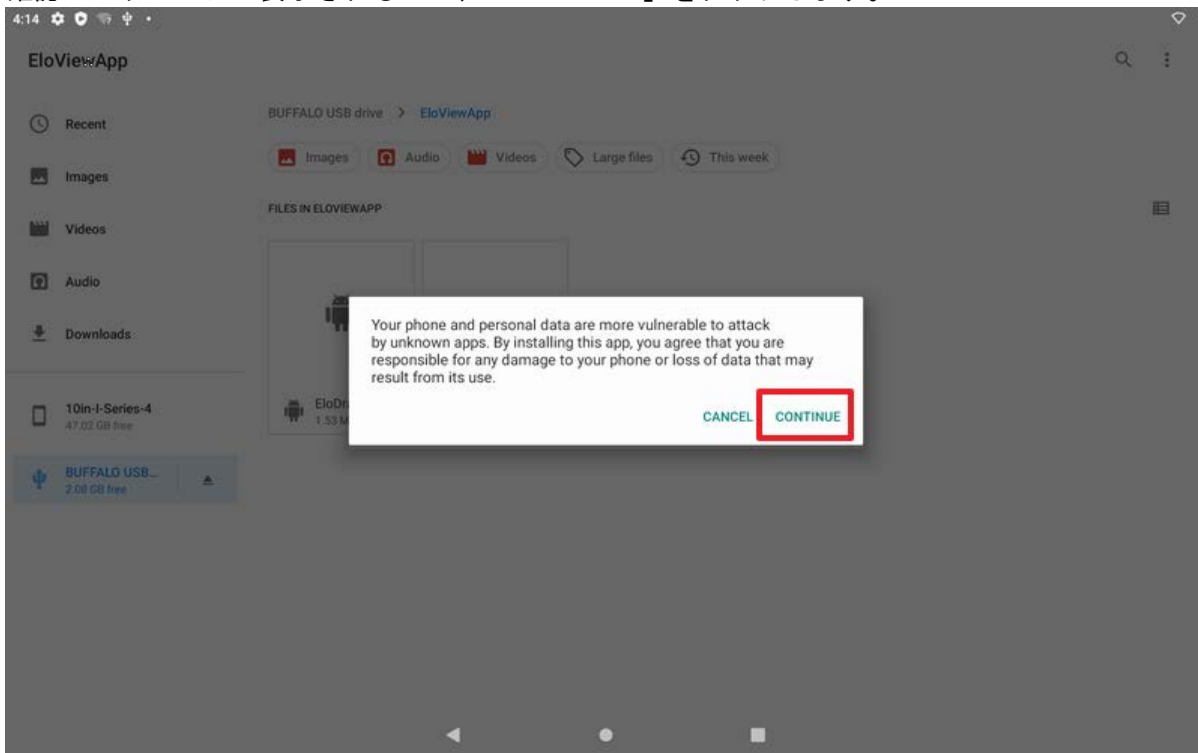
4:14

EloViewApp

Recent

Images

Videos

Audio

Downloads

10in-I-Series-4
47.02 GB free

BUFFALO USB...
2.08 GB free

BUFFALO USB drive > EloViewApp

Images Audio Videos Large files This week

FILES IN ELOVIEWAPP

EloDr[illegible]
1.53 M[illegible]

Your phone and personal data are more vulnerable to attack by unknown apps. By installing this app, you agree that you are responsible for any damage to your phone or loss of data that may result from its use.

CANCEL CONTINUE